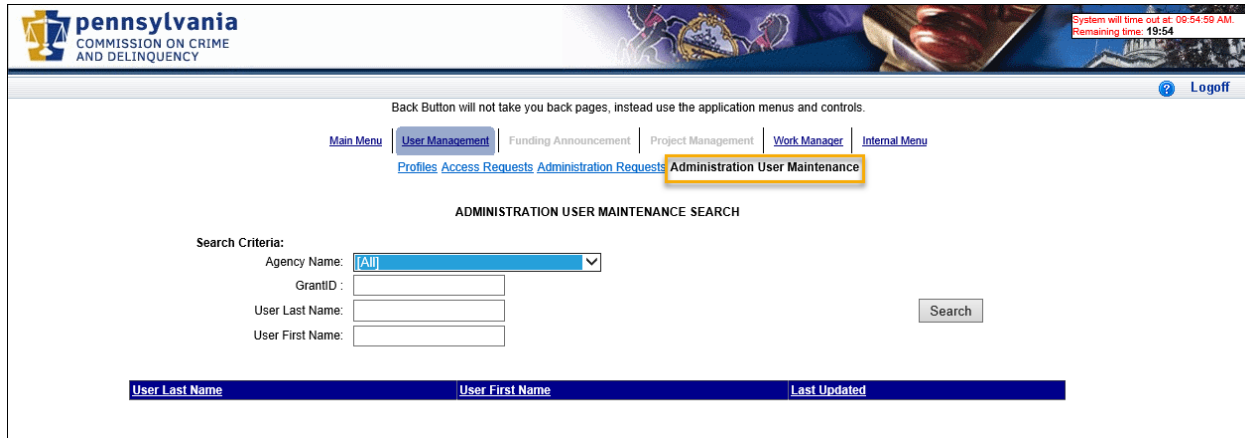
pennsylvania
COMMISSION ON CRIME AND DELINQUENCY

System will time out at: 09:54:59 AM.
Remaining time: 19:54

Logoff

Back Button will not take you back pages, instead use the application menus and controls.

Main Menu | User Management | Funding Announcement | Project Management | Work Manager | Internal Menu

Profiles Access Requests Administration Requests Administration User Maintenance

ADMINISTRATION USER MAINTENANCE SEARCH

Search Criteria:
Agency Name: [All]
GrantID :
User Last Name:
User First Name:

Search

| User Last Name | User First Name | Last Updated |
|---|---|---|